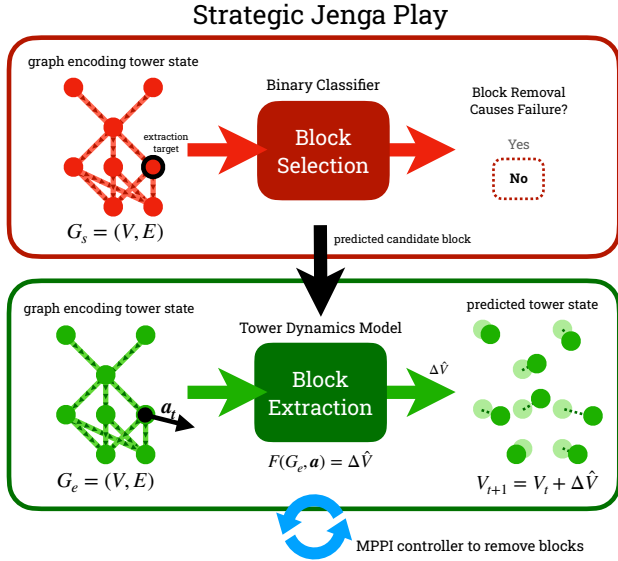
Strategic Jenga Play

graph encoding tower state

extraction target

$G_s = (V, E)$

Binary Classifier

Block Selection

Block Removal Causes Failure?

Yes

No

predicted candidate block

graph encoding tower state

$a_t$

$G_e = (V, E)$

Tower Dynamics Model

Block Extraction

$F(G_e, \boldsymbol{a}) = \Delta\hat{V}$

$\Delta\hat{V}$

predicted tower state

$V_{t+1} = V_t + \Delta\hat{V}$

MPPI controller to remove blocks